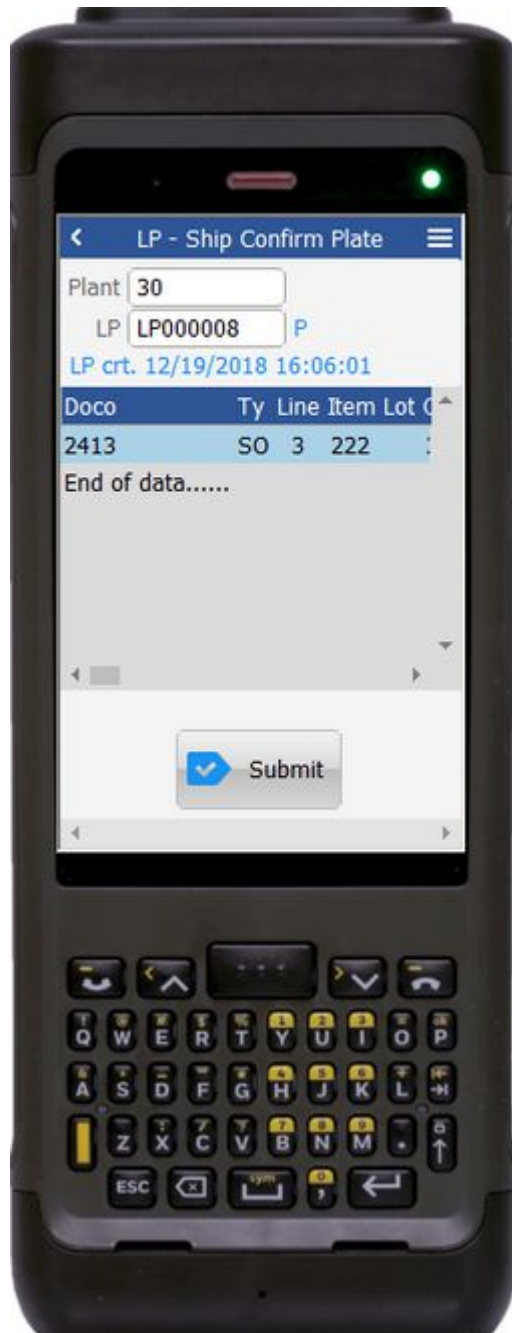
LP - Ship Confirm Plate

Plant 30

LP LP000008 P

LP crt. 12/19/2018 16:06:01

| Doco | Ty | Line | Item | Lot |
|---|---|---|---|---|
| 2413 | SO | 3 | 222 | |

End of data......

Submit

Q W E R T Y U I O P
A S D F G H J K L
Z X C V B N M
ESC sym